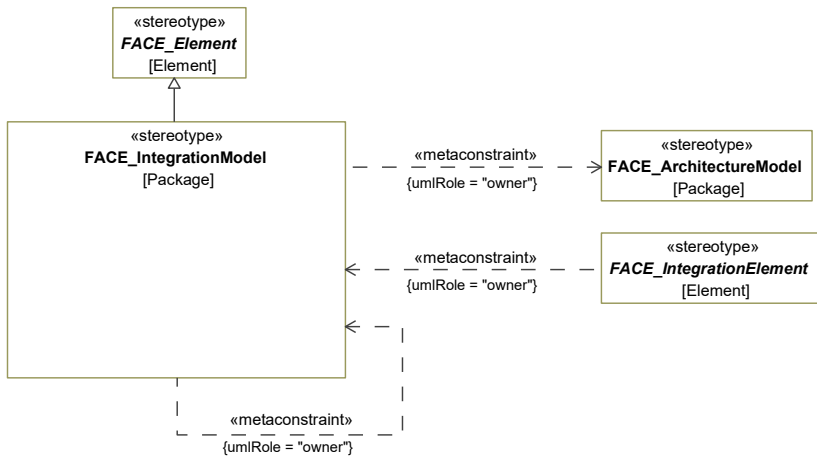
«stereotype»
FACE_Element
[Element]

«stereotype»
FACE_IntegrationModel
[Package]

«metaconstraint»
{umlRole = "owner"}

«stereotype»
FACE_ArchitectureModel
[Package]

«metaconstraint»
{umlRole = "owner"}

«stereotype»
FACE_IntegrationElement
[Element]

«metaconstraint»
{umlRole = "owner"}